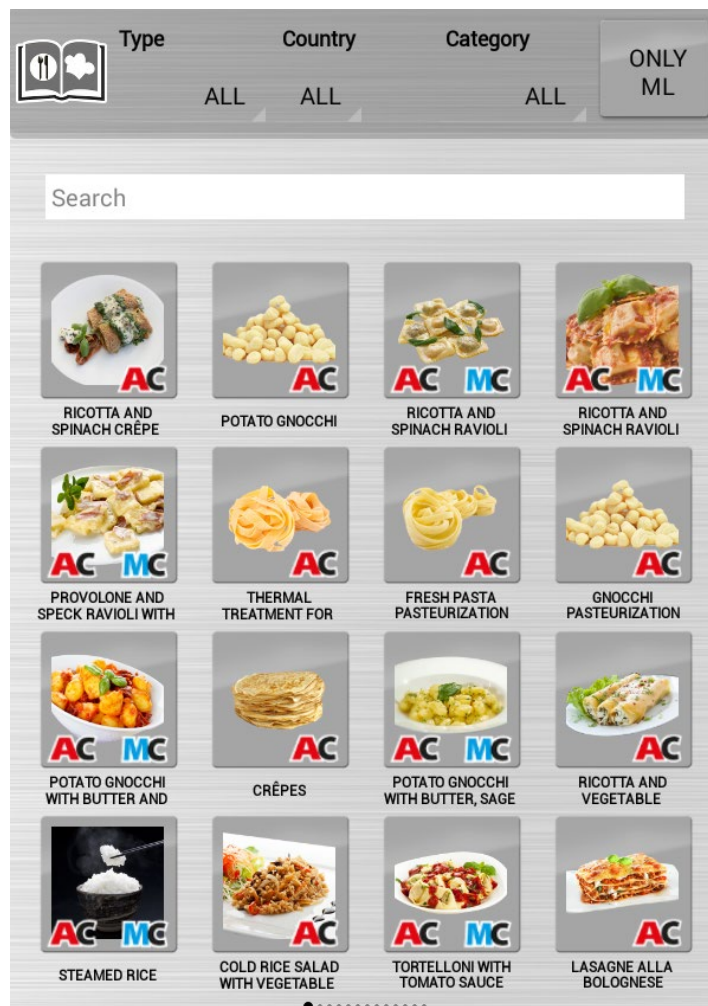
Type

Country

Category

ALL

ALL

ALL

ONLY ML

Search

AC
RICOTTA AND SPINACH CRÊPE

AC
POTATO GNOCCHI

AC MC
RICOTTA AND SPINACH RAVIOLI

AC MC
RICOTTA AND SPINACH RAVIOLI

AC MC
PROVOLONE AND SPECK RAVIOLI WITH

AC
THERMAL TREATMENT FOR

AC
FRESH PASTA PASTEURIZATION

AC
GNOCCHI PASTEURIZATION

AC MC
POTATO GNOCCHI WITH BUTTER AND

AC
CRÊPES

AC MC
POTATO GNOCCHI WITH BUTTER, SAGE

AC
RICOTTA AND VEGETABLE

AC MC
STEAMED RICE

AC
COLD RICE SALAD WITH VEGETABLE

AC MC
TORTELLONI WITH TOMATO SAUCE

AC
LASAGNE ALLA BOLOGNESE